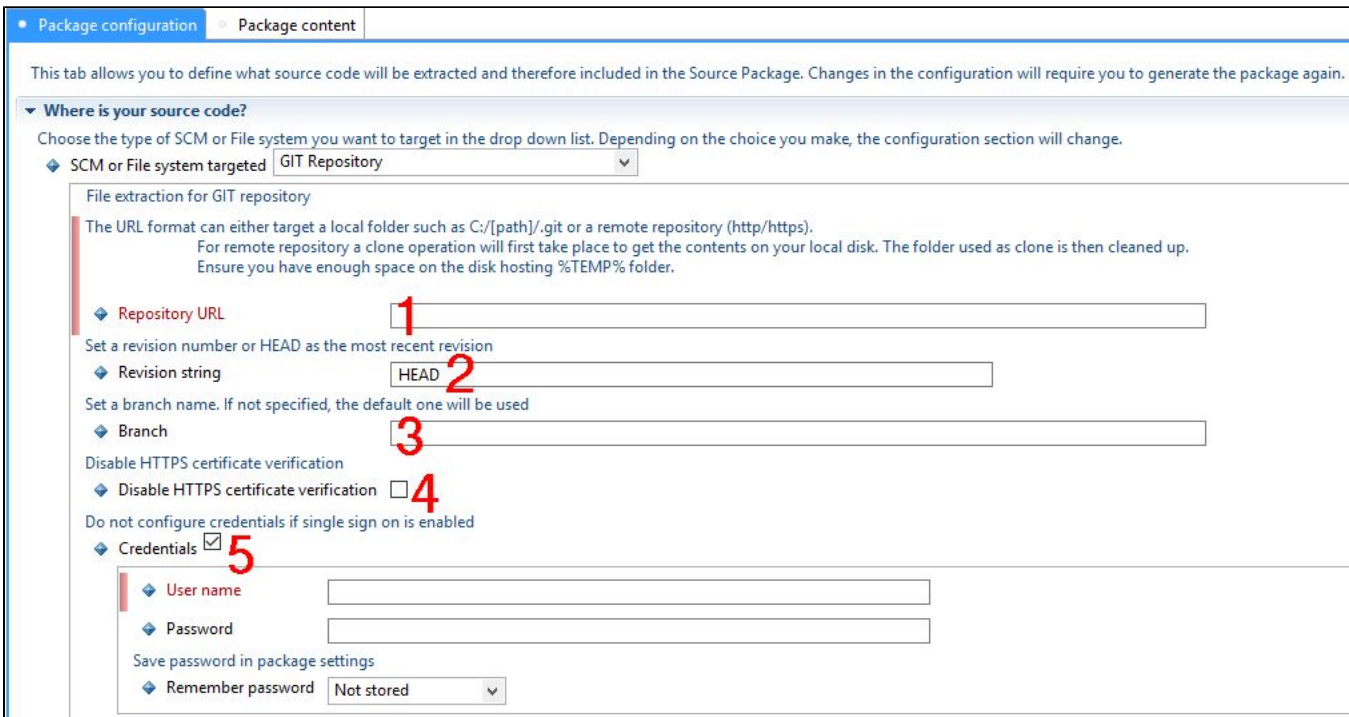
Package configuration | Package content

This tab allows you to define what source code will be extracted and therefore included in the Source Package. Changes in the configuration will require you to generate the package again.

Where is your source code?

Choose the type of SCM or File system you want to target in the drop down list. Depending on the choice you make, the configuration section will change.

SCM or File system targeted GIT Repository

File extraction for GIT repository

The URL format can either target a local folder such as C:/[path]/.git or a remote repository (http/https).
For remote repository a clone operation will first take place to get the contents on your local disk. The folder used as clone is then cleaned up.
Ensure you have enough space on the disk hosting %TEMP% folder.

Repository URL 1

Set a revision number or HEAD as the most recent revision

Revision string HEAD 2

Set a branch name. If not specified, the default one will be used

Branch 3

Disable HTTPS certificate verification

Disable HTTPS certificate verification 4

Do not configure credentials if single sign on is enabled

Credentials 5

User name

Password

Save password in package settings

Remember password Not stored